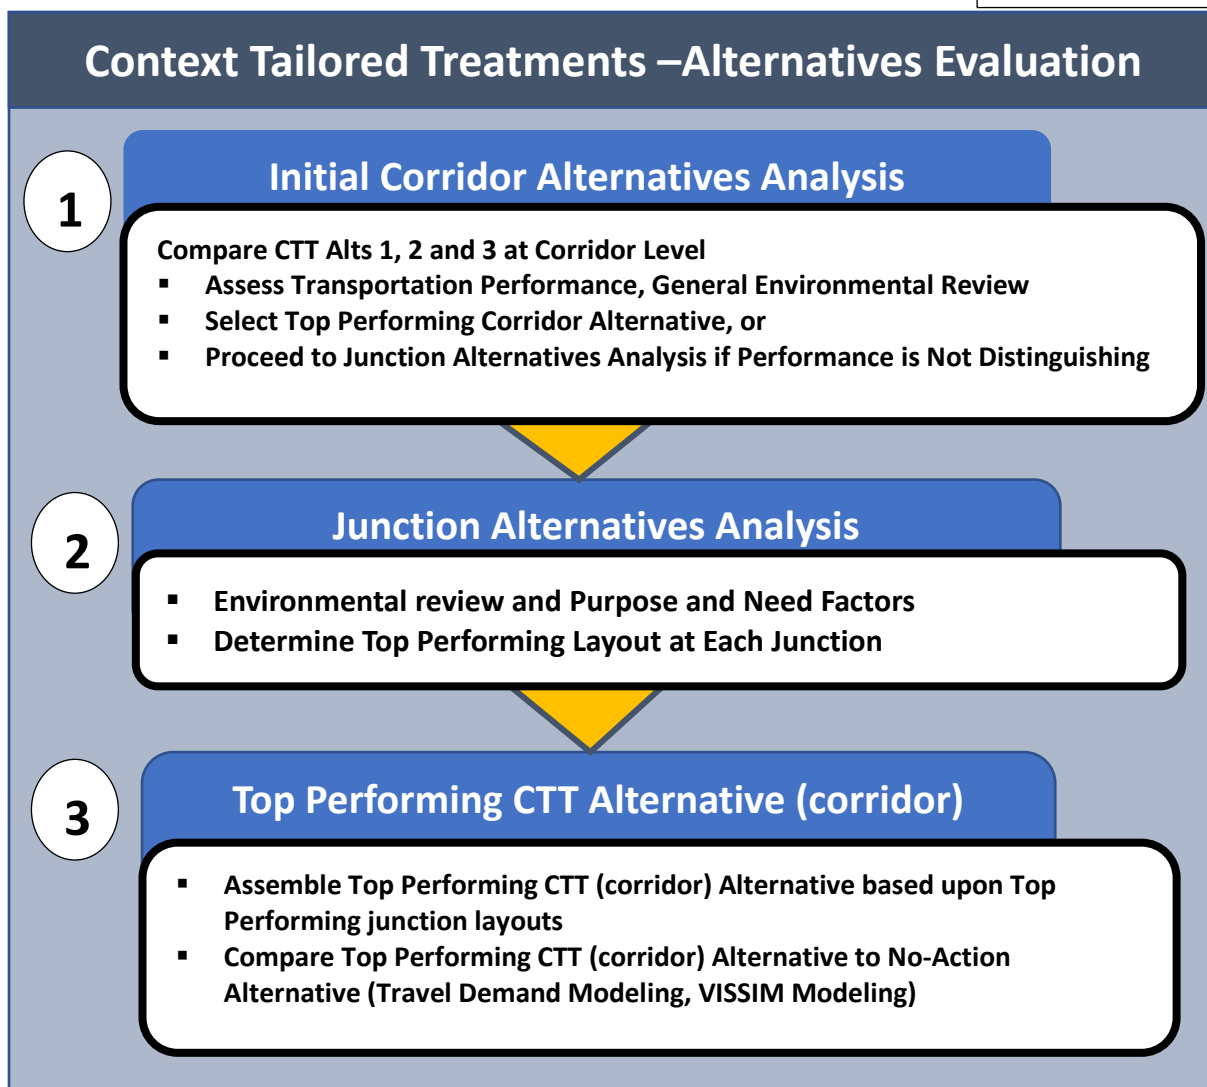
Context Tailored Treatments –Alternatives Evaluation

1

Initial Corridor Alternatives Analysis

Compare CTT Alts 1, 2 and 3 at Corridor Level
▪ Assess Transportation Performance, General Environmental Review
▪ Select Top Performing Corridor Alternative, or
▪ Proceed to Junction Alternatives Analysis if Performance is Not Distinguishing

2

Junction Alternatives Analysis

▪ Environmental review and Purpose and Need Factors
▪ Determine Top Performing Layout at Each Junction

3

Top Performing CTT Alternative (corridor)

▪ Assemble Top Performing CTT (corridor) Alternative based upon Top Performing junction layouts
▪ Compare Top Performing CTT (corridor) Alternative to No-Action Alternative (Travel Demand Modeling, VISSIM Modeling)